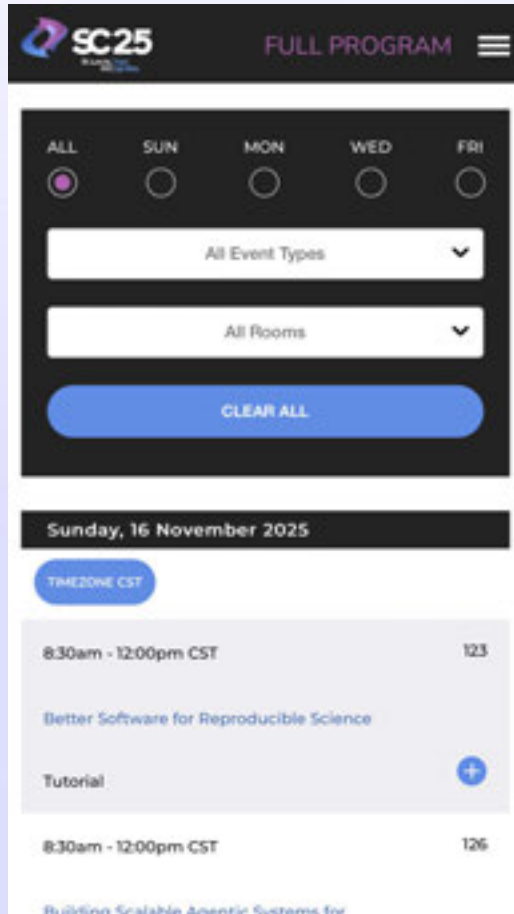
SC25

FULL PROGRAM

ALL SUN MON WED FRI

All Event Types

All Rooms

CLEAR ALL

Sunday, 16 November 2025

TIMEZONE CST

8:30am - 12:00pm CST

123

Better Software for Reproducible Science

Tutorial

8:30am - 12:00pm CST

126

Building Scalable Agentic Systems for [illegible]